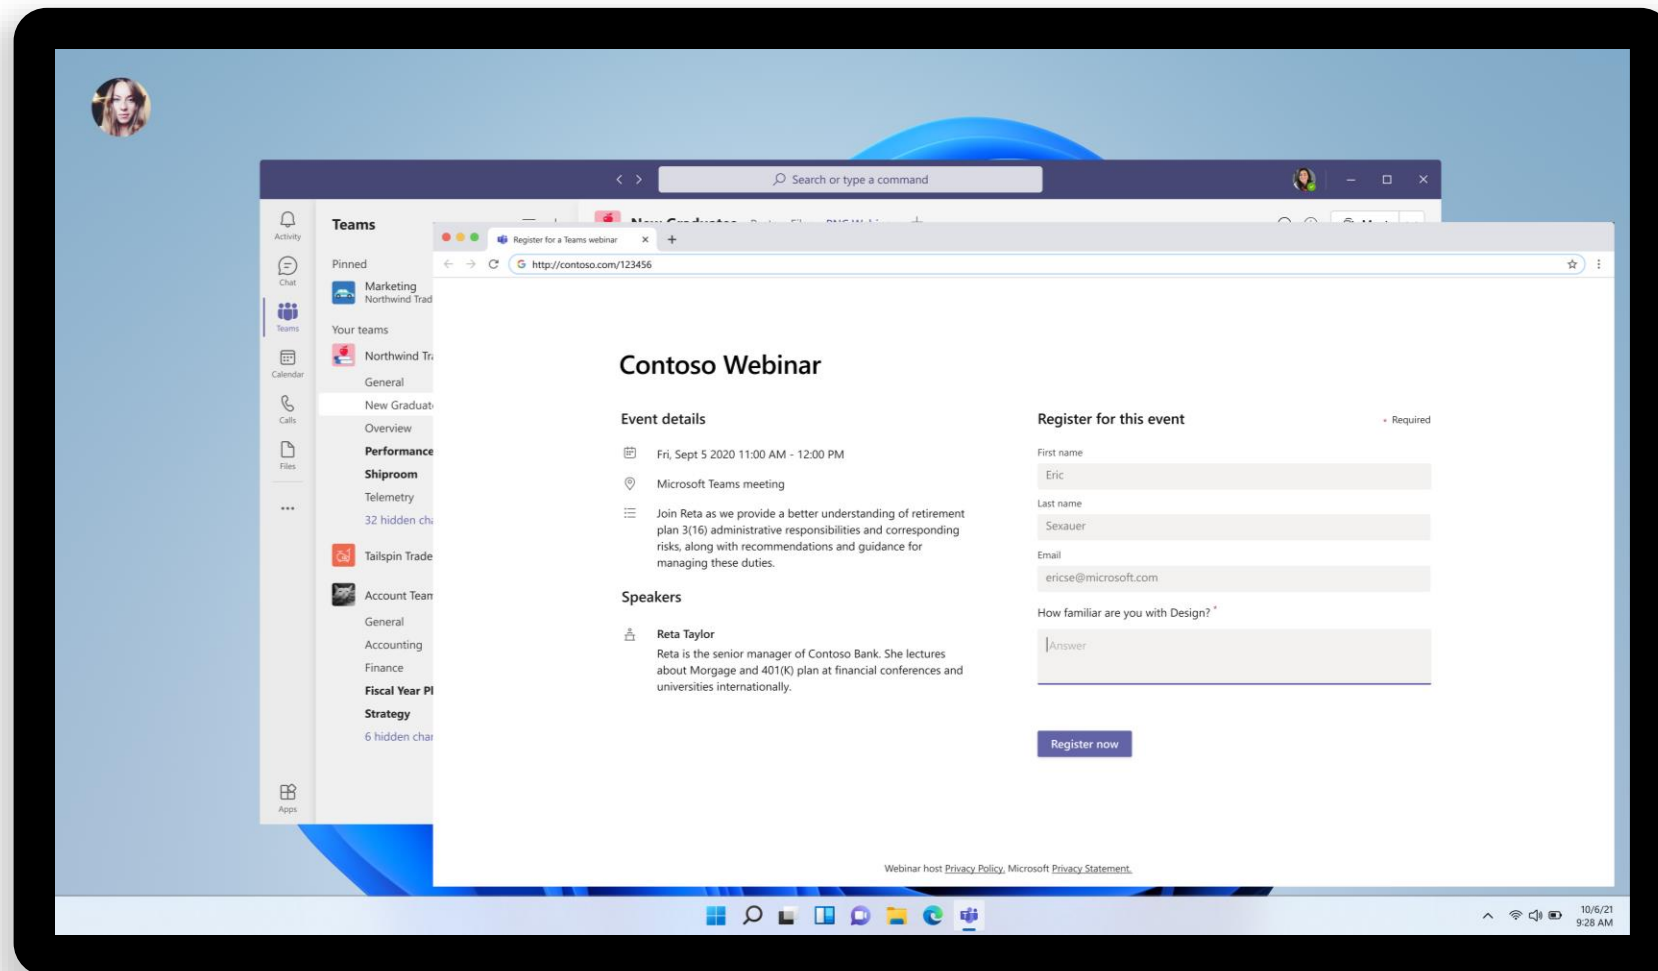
Search or type a command

Activity
Chat
Teams
Calendar
Calls
Files
...
Apps

Teams

Pinned
Marketing
Northwind Trad

Your teams
Northwind Tr
General
New Graduat
Overview
Performance
Shiproom
Telemetry
32 hidden ch
Tailspin Trade
Account Tean
General
Accounting
Finance
Fiscal Year Pl
Strategy
6 hidden cha

Register for a Teams webinar ×
http://contoso.com/123456

Contoso Webinar

Event details

Fri, Sept 5 2020 11:00 AM - 12:00 PM

Microsoft Teams meeting

Join Reta as we provide a better understanding of retirement plan 3(16) administrative responsibilities and corresponding risks, along with recommendations and guidance for managing these duties.

Speakers

Reta Taylor
Reta is the senior manager of Contoso Bank. She lectures about Morgage and 401(K) plan at financial conferences and universities internationally.

Register for this event
• Required

First name
Eric

Last name
Sexauer

Email
ericse@microsoft.com

How familiar are you with Design? *
Answer

Register now

Webinar host Privacy Policy. Microsoft Privacy Statement.

10/6/21
9:28 AM